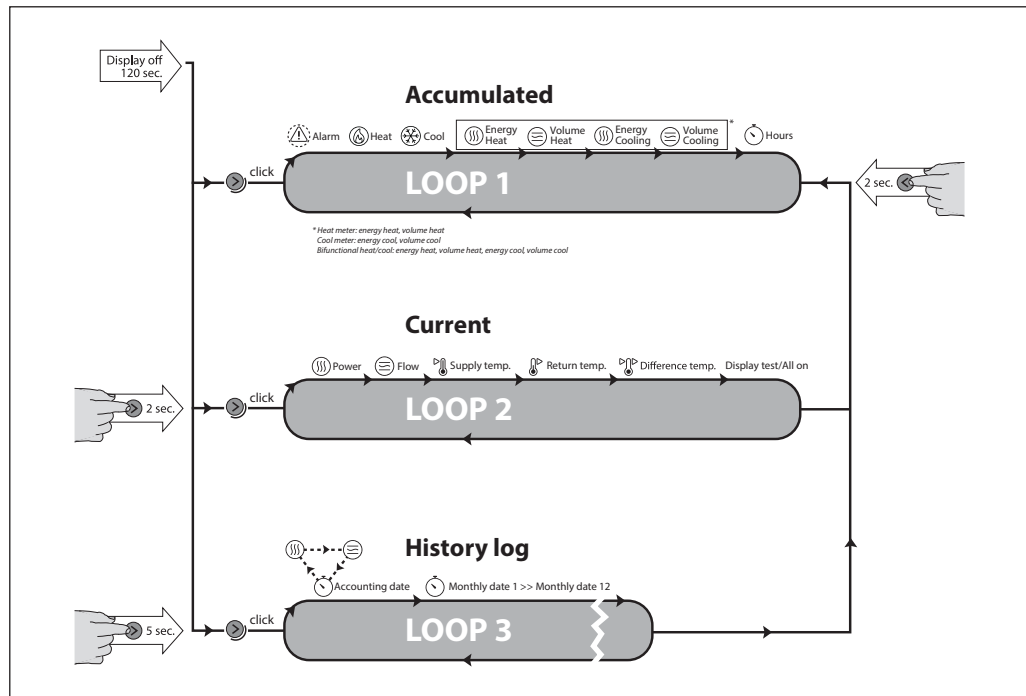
Display off 120 sec.

Accumulated

Alarm Heat Cool Energy Heat Volume Heat Energy Cooling Volume Cooling * Hours

click

LOOP 1

2 sec.

* Heat meter: energy heat, volume heat
Cool meter: energy cool, volume cool
Bifunctional heat/cool: energy heat, volume heat, energy cool, volume cool

Current

Power Flow Supply temp. Return temp. Difference temp. Display test/All on

2 sec.

click

LOOP 2

History log

Accounting date Monthly date 1 >> Monthly date 12

5 sec.

click

LOOP 3